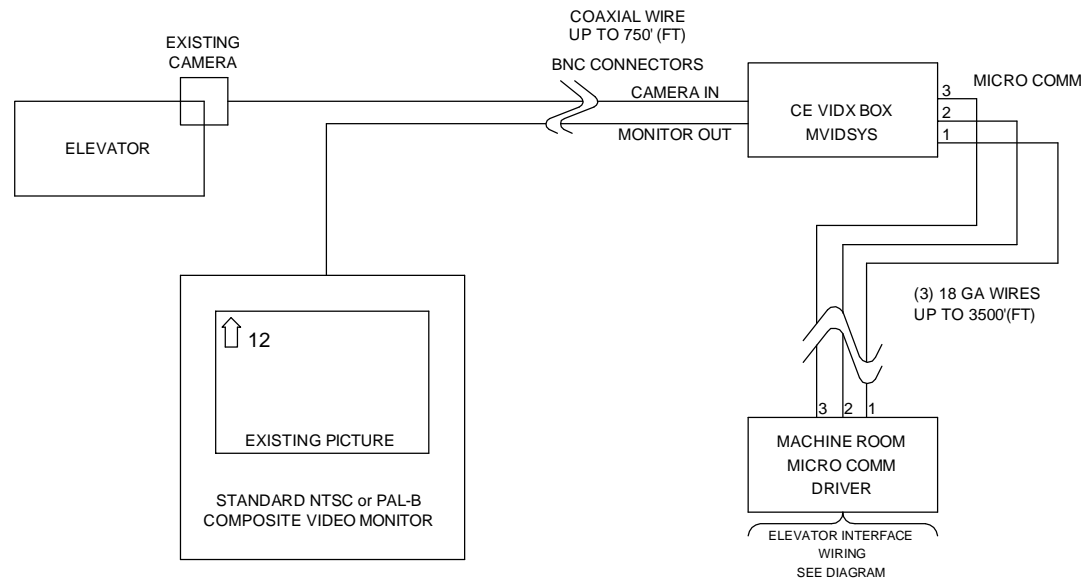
COAXIAL WIRE
UP TO 750' (FT)

EXISTING
CAMERA

BNC CONNECTORS

CAMERA IN

MONITOR OUT

CE VIDX BOX
MVIDSYS

3
2
1

MICRO COMM

ELEVATOR

(3) 18 GA WIRES
UP TO 3500'(FT)

12

EXISTING PICTURE

STANDARD NTSC or PAL-B
COMPOSITE VIDEO MONITOR

3 2 1

MACHINE ROOM
MICRO COMM
DRIVER

ELEVATOR INTERFACE
WIRING
SEE DIAGRAM